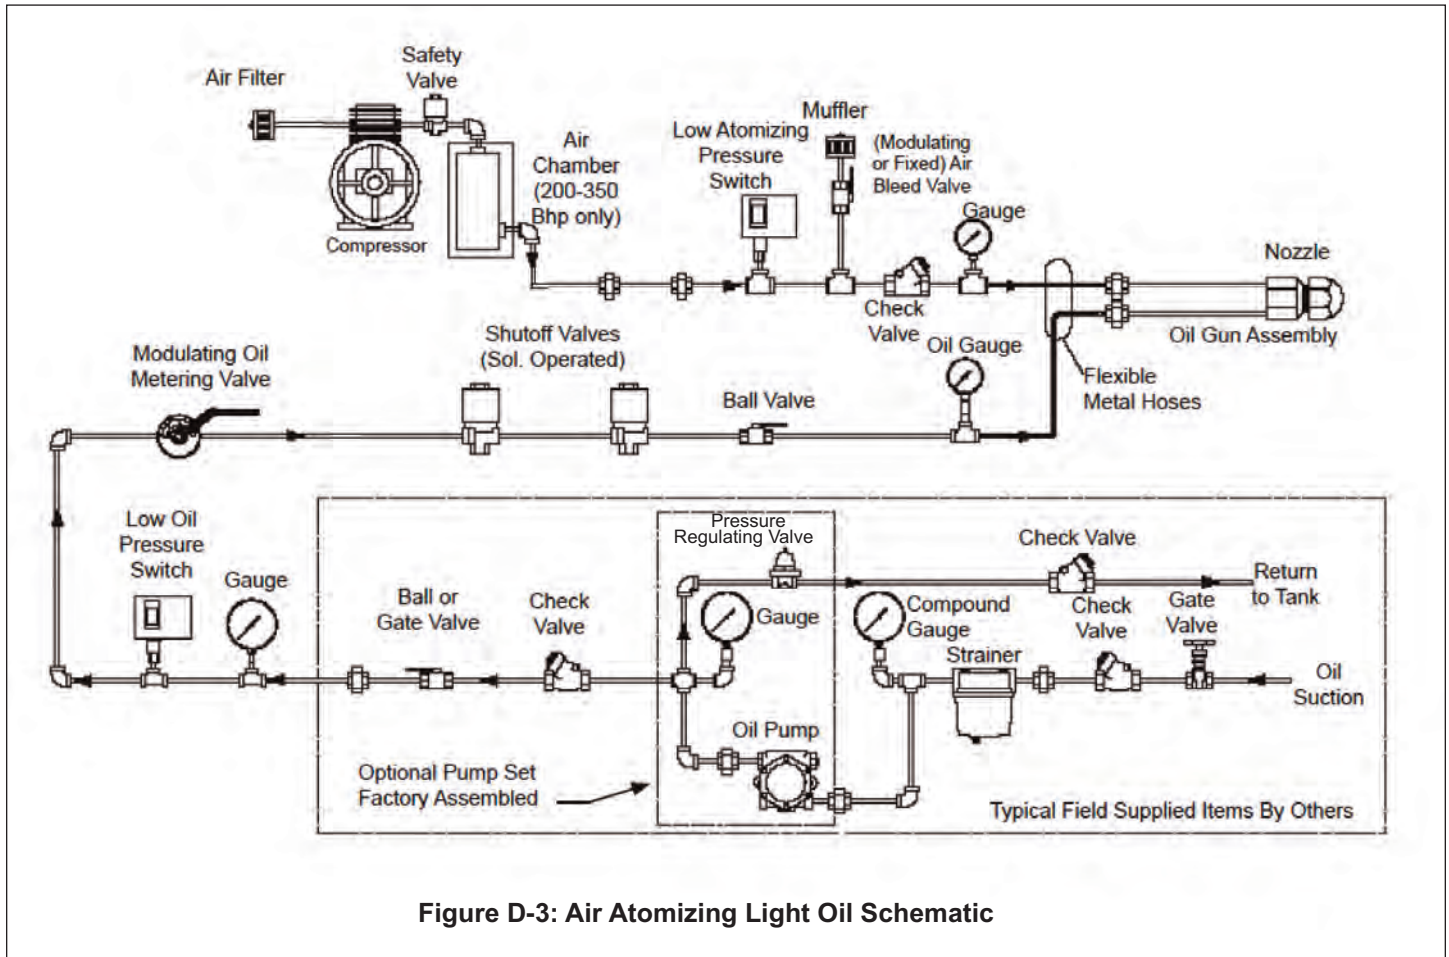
Air Filter

Safety Valve

Compressor

Air Chamber (200-350 Bhp only)

Low Atomizing Pressure Switch

Muffler

(Modulating or Fixed) Air Bleed Valve

Gauge

Nozzle

Check Valve

Oil Gauge

Oil Gun Assembly

Modulating Oil Metering Valve

Shutoff Valves (Sol. Operated)

Ball Valve

Flexible Metal Hoses

Low Oil Pressure Switch

Gauge

Ball or Gate Valve

Check Valve

Pressure Regulating Valve

Gauge

Check Valve

Return to Tank

Compound Gauge

Check Valve

Gate Valve

Strainer

Oil Suction

Oil Pump

Optional Pump Set Factory Assembled

Typical Field Supplied Items By Others

Figure D-3: Air Atomizing Light Oil Schematic